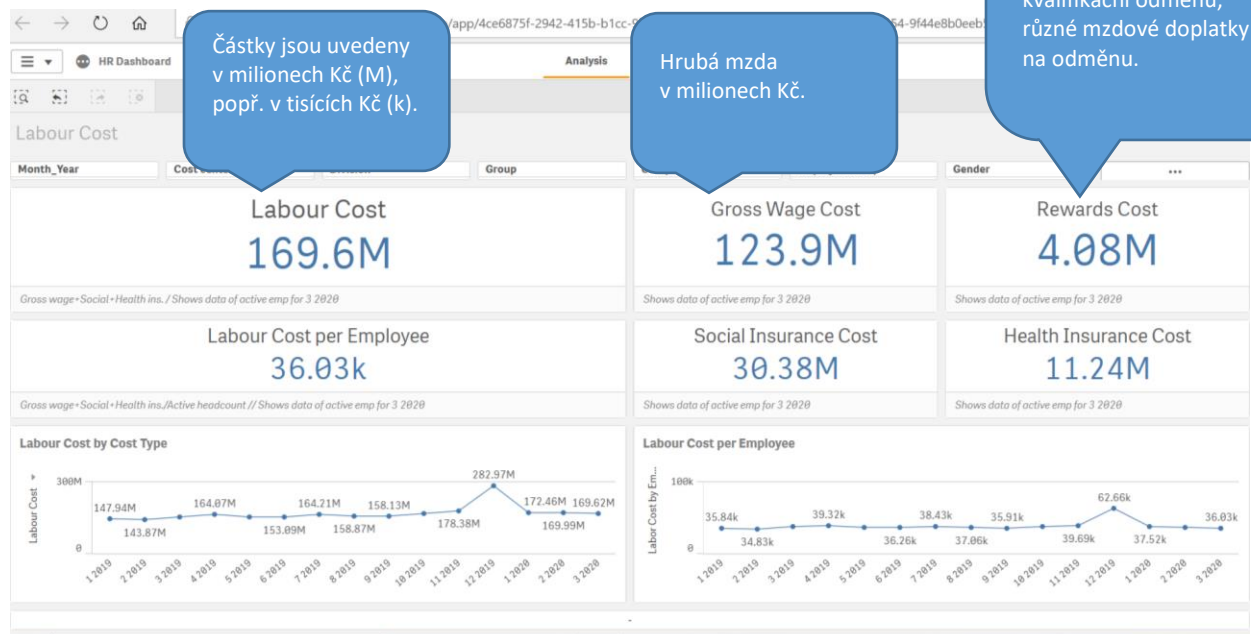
/app/4ce6875f-2942-415b-b1cc-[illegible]64-9f44e8b0eeb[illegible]

HR Dashboard

Analysis

Částky jsou uvedeny v milionech Kč (M), popř. v tisících Kč (k).

Hrubá mzda v milionech Kč.

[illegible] kvalifikační odměnu, různé mzdové doplatky na odměnu.

Labour Cost

Month_Year

Cost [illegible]

Group

Gender

...

Labour Cost

169.6M

Gross wage+Social+Health ins. / Shows data of active emp for 3 2020

Gross Wage Cost

123.9M

Shows data of active emp for 3 2020

Rewards Cost

4.08M

Shows data of active emp for 3 2020

Labour Cost per Employee

36.03k

Gross wage+Social+Health ins./Active headcount // Shows data of active emp for 3 2020

Social Insurance Cost

30.38M

Shows data of active emp for 3 2020

Health Insurance Cost

11.24M

Shows data of active emp for 3 2020

Labour Cost by Cost Type

Labour Cost

300M

0

147.94M 143.87M 164.07M 153.09M 164.21M 158.87M 158.13M 178.38M 282.97M 172.46M 169.99M 169.62M

1 2019 2 2019 3 2019 4 2019 5 2019 6 2019 7 2019 8 2019 9 2019 10 2019 11 2019 12 2019 1 2020 2 2020 3 2020

Labour Cost per Employee

Labor Cost by Em...

100k

0

35.84k 34.83k 39.32k 36.26k 38.43k 37.06k 35.91k 39.69k 62.66k 37.52k 36.03k

1 2019 2 2019 3 2019 4 2019 5 2019 6 2019 7 2019 8 2019 9 2019 10 2019 11 2019 12 2019 1 2020 2 2020 3 2020